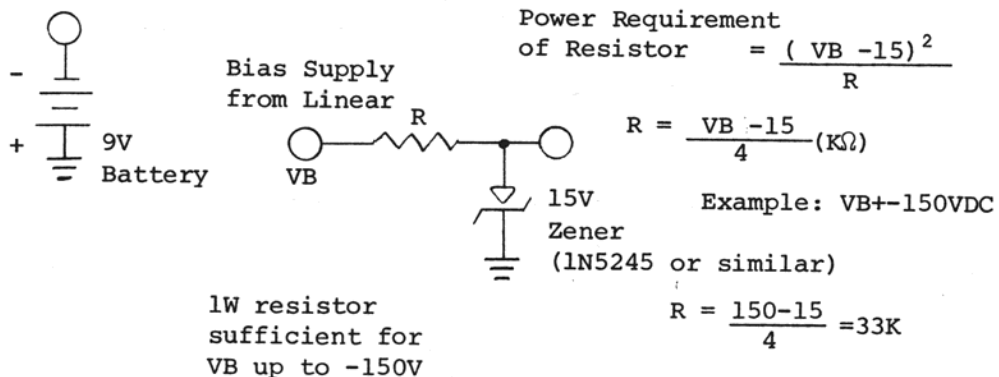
Power Requirement of Resistor $= \frac{(\text{VB} -15)^2}{\text{R}}$

-

+ 9V Battery

Bias Supply from Linear

R

VB

$\text{R} = \frac{\text{VB} -15}{4}(\text{K}\Omega)$

15V Zener (1N5245 or similar)

Example: VB+-150VDC

1W resistor sufficient for VB up to -150V

$\text{R} = \frac{150-15}{4} = 33\text{K}$